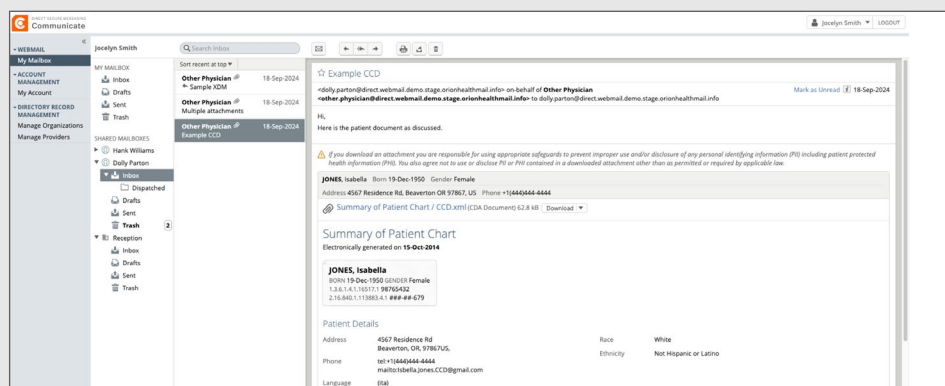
DIRECT SECURE MESSAGING
Communicate

Jocelyn Smith ▼ LOGOUT

« 
▾ WEBMAIL
My Mailbox
▾ ACCOUNT MANAGEMENT
My Account
▾ DIRECTORY RECORD MANAGEMENT
Manage Organizations
Manage Providers

Jocelyn Smith

MY MAILBOX
Inbox
Drafts
Sent
Trash

SHARED MAILBOXES
Hank Williams
Dolly Parton
Inbox
Dispatched
Drafts
Sent
Trash 2
Reception
Inbox
Drafts
Sent
Trash

Search Inbox

Sort recent at top ▾

Other Physician 18-Sep-2024
Sample XDM

Other Physician 18-Sep-2024
Multiple attachments

Other Physician 18-Sep-2024
Example CCD

☆ Example CCD

<dolly.parton@direct.webmail.demo.stage.orionhealthmail.info> on-behalf of **Other Physician <other.physician@direct.webmail.demo.stage.orionhealthmail.info>** to dolly.parton@direct.webmail.demo.stage.orionhealthmail.info

Mark as Unread 18-Sep-2024

Hi,
Here is the patient document as discussed.

If you download an attachment you are responsible for using appropriate safeguards to prevent improper use and/or disclosure of any personal identifying information (PII) including patient protected health information (PHI). You also agree not to use or disclose PII or PHI contained in a downloaded attachment other than as permitted or required by applicable law.

JONES, Isabella Born 19-Dec-1950 Gender Female
Address 4567 Residence Rd, Beaverton OR 97867, US Phone +1(444)444-4444

Summary of Patient Chart / CCD.xml (CDA Document) 62.8 kB Download ▾

Summary of Patient Chart
Electronically generated on 15-Oct-2014

JONES, Isabella
BORN 19-Dec-1950 GENDER Female
1.3.6.1.4.1.16517.1 98765432
2.16.840.1.113883.4.1 ###-##-679

Patient Details

| | | | |
|---|---|---|---|
| Address | 4567 Residence Rd Beaverton, OR, 97867US, | Race | White |
| Phone | tel:+1(444)444-4444 mailto:Isbella.Jones.CCD@gmail.com | Ethnicity | Not Hispanic or Latino |
| Language | (ita) | | |